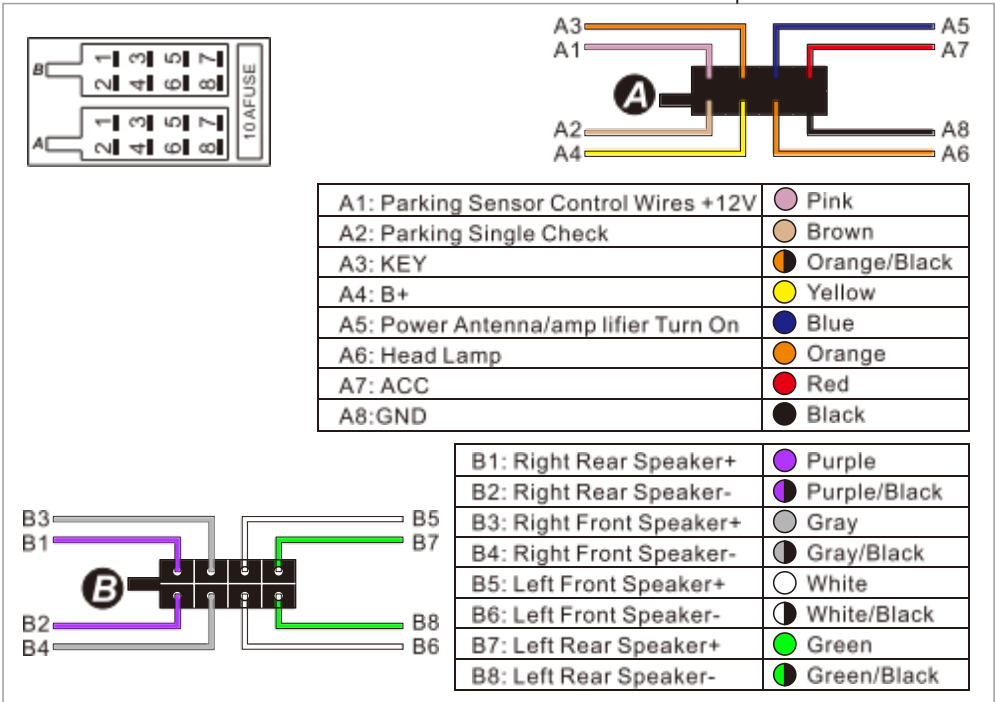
B 1 3 5 7
2 4 6 8
A 1 3 5 7
2 4 6 8
10 AFUSE

A3
A1
A
A2
A4
A5
A7
A8
A6

| A1: Parking Sensor Control Wires +12V | Pink |
|---|---|
| A2: Parking Single Check | Brown |
| A3: KEY | Orange/Black |
| A4: B+ | Yellow |
| A5: Power Antenna/amp lifier Turn On | Blue |
| A6: Head Lamp | Orange |
| A7: ACC | Red |
| A8:GND | Black |

B3
B1
B
B2
B4
B5
B7
B8
B6

| B1: Right Rear Speaker+ | Purple |
|---|---|
| B2: Right Rear Speaker- | Purple/Black |
| B3: Right Front Speaker+ | Gray |
| B4: Right Front Speaker- | Gray/Black |
| B5: Left Front Speaker+ | White |
| B6: Left Front Speaker- | White/Black |
| B7: Left Rear Speaker+ | Green |
| B8: Left Rear Speaker- | Green/Black |